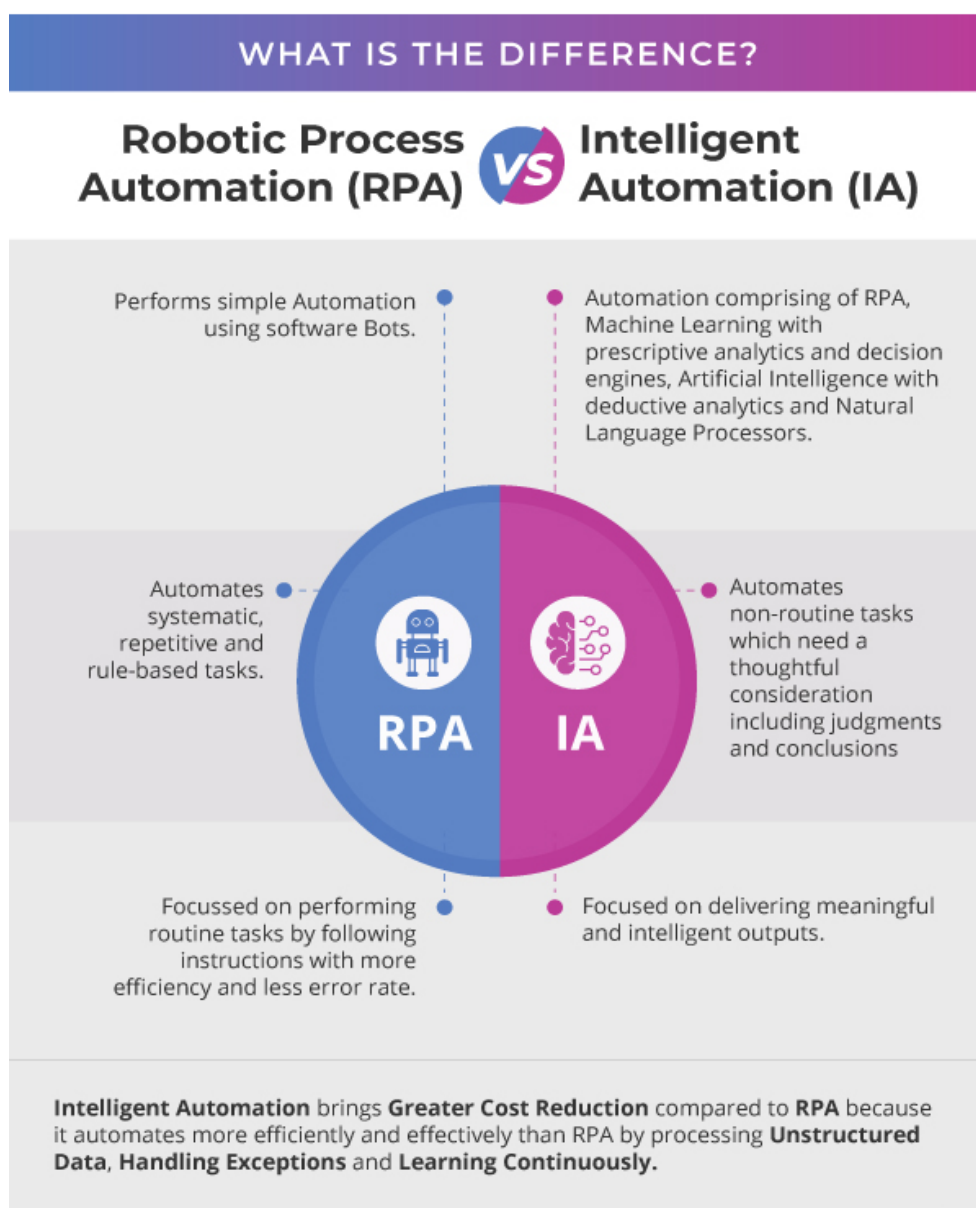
WHAT IS THE DIFFERENCE?

Robotic Process Automation (RPA)

VS

Intelligent Automation (IA)

Performs simple Automation using software Bots.

Automation comprising of RPA, Machine Learning with prescriptive analytics and decision engines, Artificial Intelligence with deductive analytics and Natural Language Processors.

Automates systematic, repetitive and rule-based tasks.

RPA

IA

Automates non-routine tasks which need a thoughtful consideration including judgments and conclusions

Focussed on performing routine tasks by following instructions with more efficiency and less error rate.

Focused on delivering meaningful and intelligent outputs.

Intelligent Automation brings Greater Cost Reduction compared to RPA because it automates more efficiently and effectively than RPA by processing Unstructured Data, Handling Exceptions and Learning Continuously.